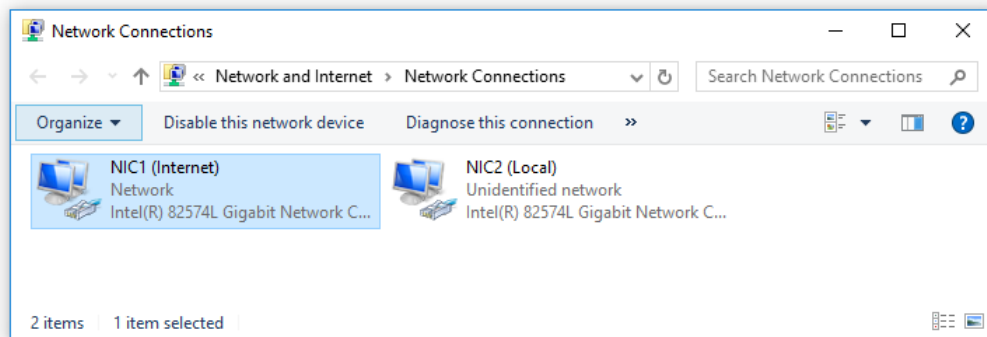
Network Connections

« Network and Internet › Network Connections

Search Network Connections

Organize ▾ Disable this network device Diagnose this connection »

NIC1 (Internet)
Network
Intel(R) 82574L Gigabit Network C...

NIC2 (Local)
Unidentified network
Intel(R) 82574L Gigabit Network C...

2 items 1 item selected